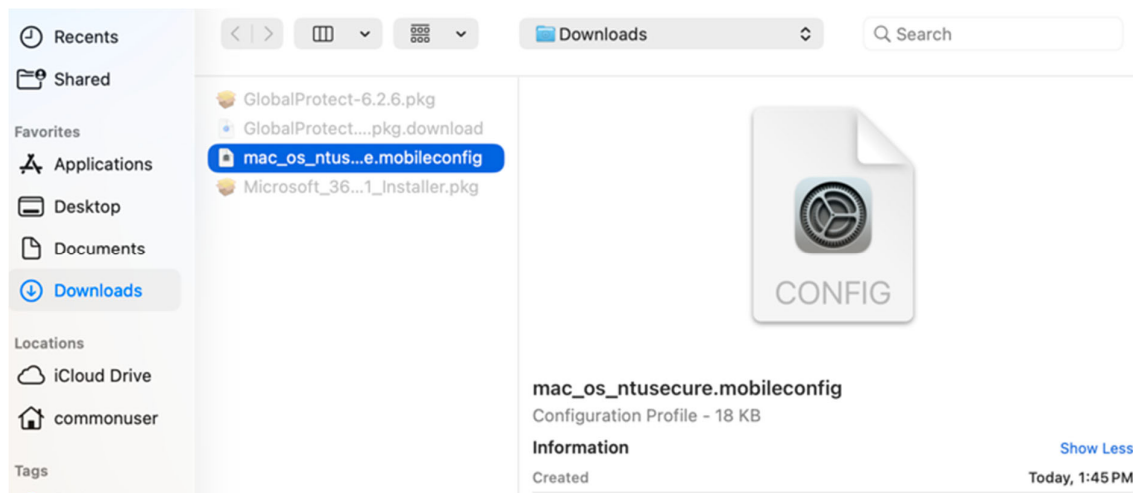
Recents
Shared
Favorites
Applications
Desktop
Documents
Downloads
Locations
iCloud Drive
commonuser
Tags

Downloads
Search

GlobalProtect-6.2.6.pkg
GlobalProtect....pkg.download
mac_os_ntus...e.mobileconfig
Microsoft_36...1_Installer.pkg

CONFIG

mac_os_ntusecure.mobileconfig
Configuration Profile - 18 KB
Information
Show Less
Created
Today, 1:45 PM